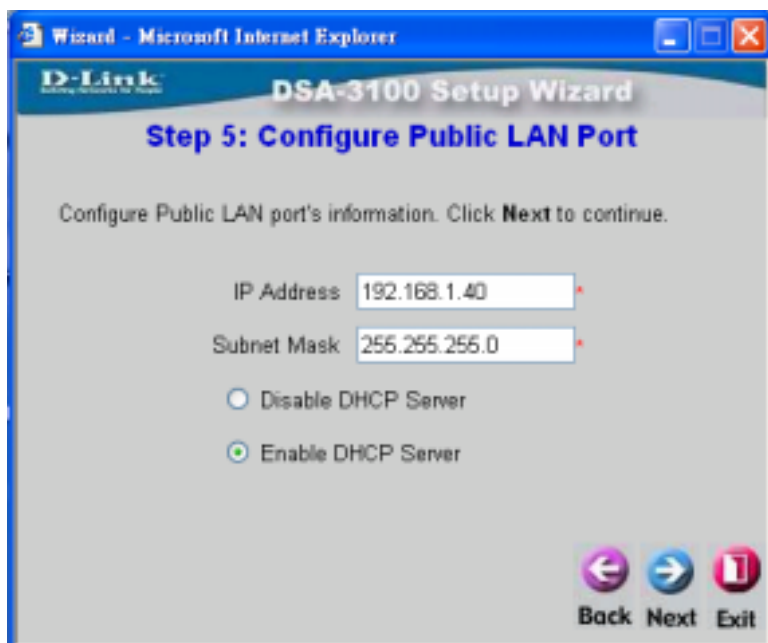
Wizard - Microsoft Internet Explorer

D-Link
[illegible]

DSA-3100 Setup Wizard

Step 5: Configure Public LAN Port

Configure Public LAN port's information. Click **Next** to continue.

IP Address 192.168.1.40 *

Subnet Mask 255.255.255.0 *

Disable DHCP Server

Enable DHCP Server

Back Next Exit